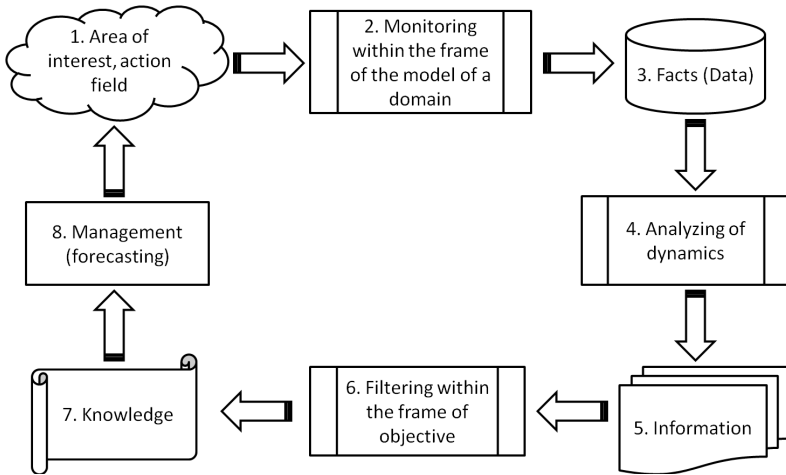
1. Area of interest, action field

2. Monitoring within the frame of the model of a domain

3. Facts (Data)

4. Analyzing of dynamics

5. Information

6. Filtering within the frame of objective

7. Knowledge

8. Management (forecasting)